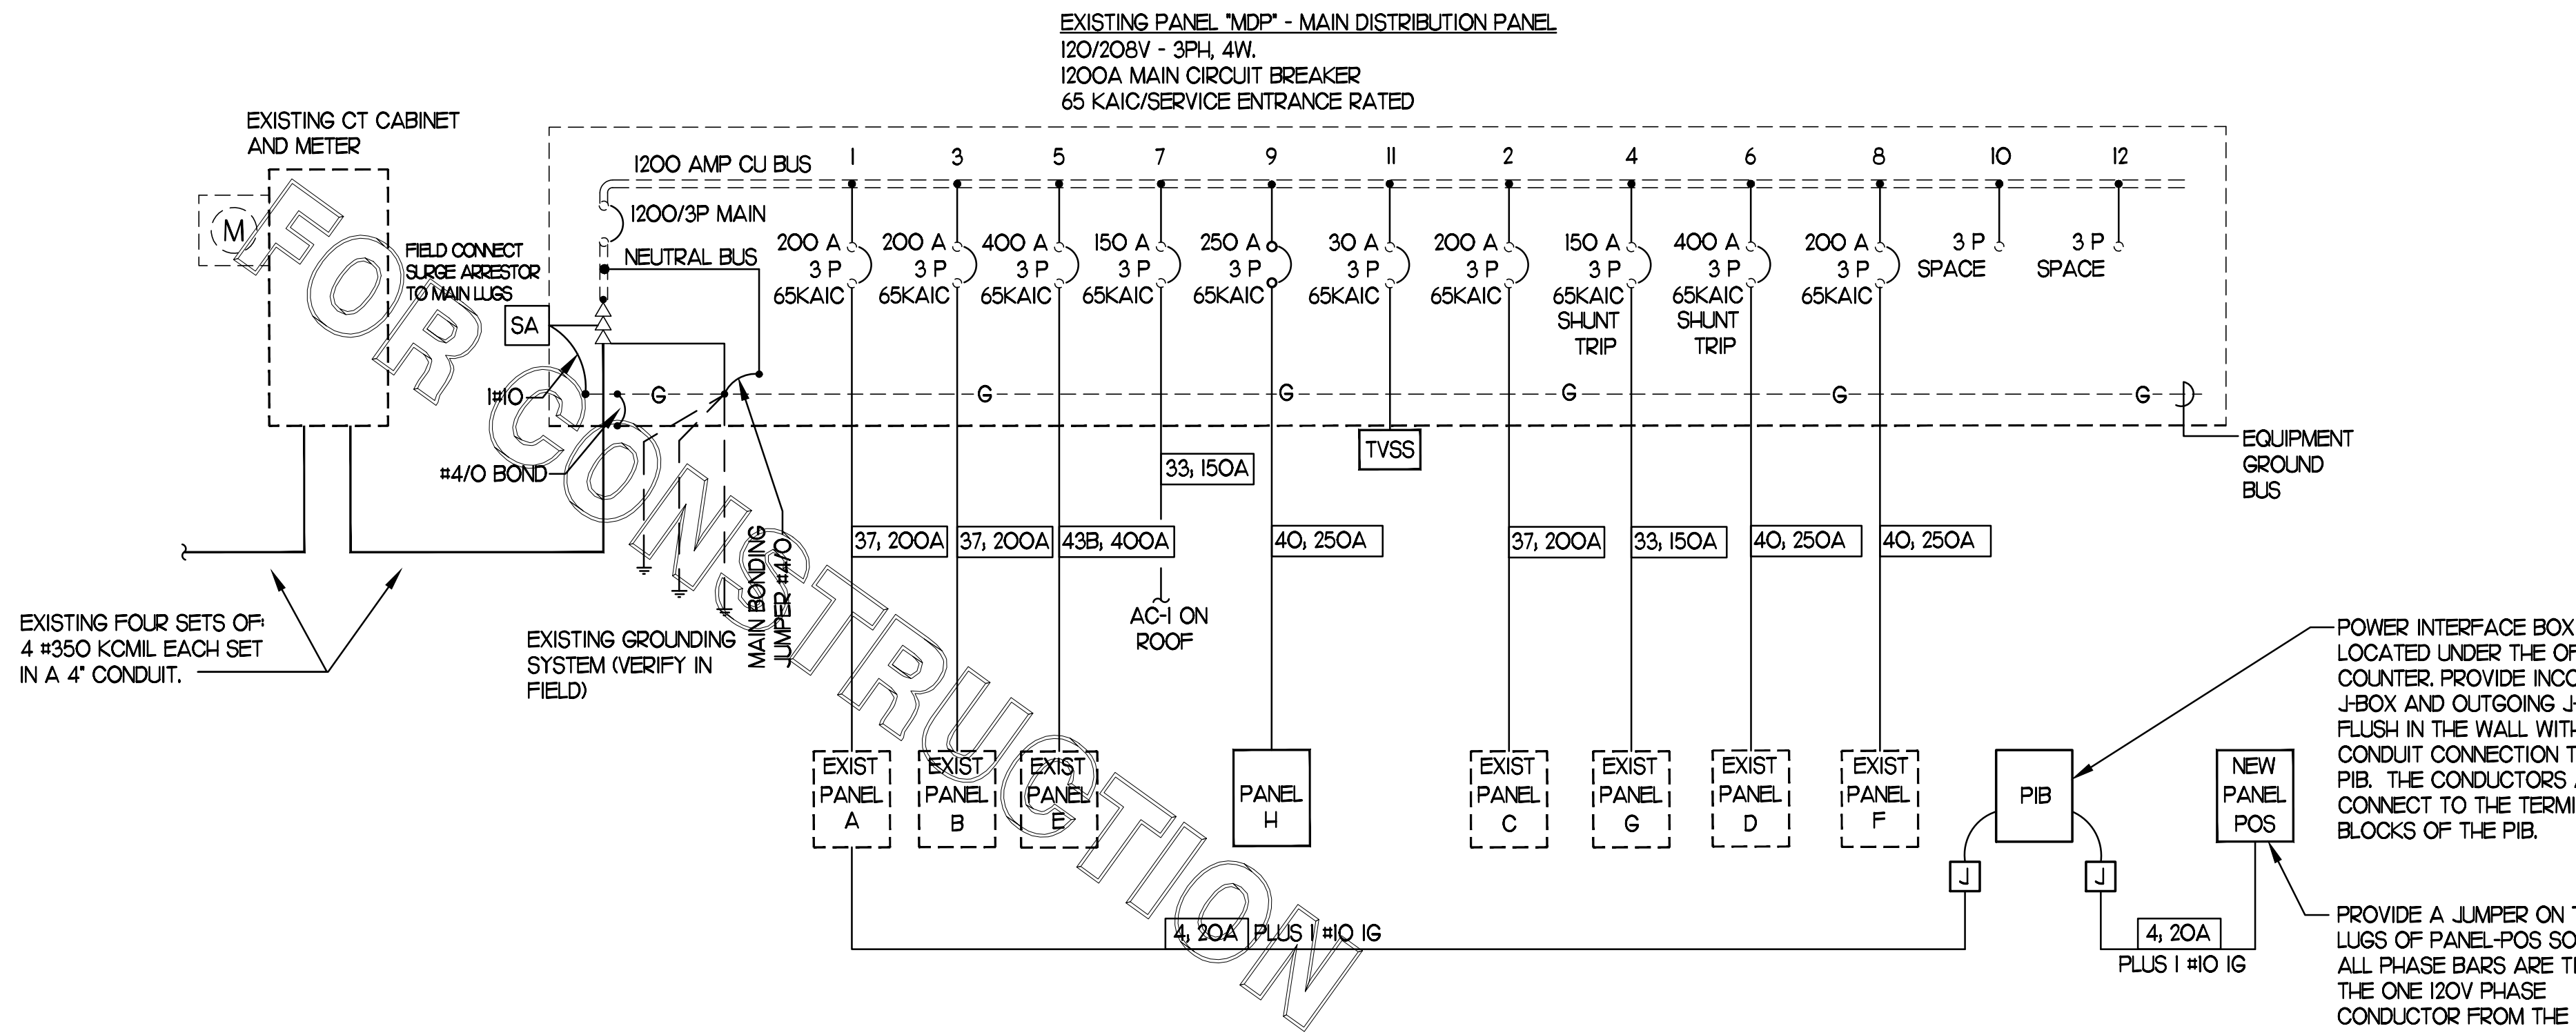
EXISTING PANEL "MDP" - MAIN DISTRIBUTION PANEL
120/208V - 3PH, 4W.
1200A MAIN CIRCUIT BREAKER
65 KAIC/SERVICE ENTRANCE RATED

EXISTING CT CABINET AND METER

M

1200 AMP CU BUS
1200/3P MAIN
NEUTRAL BUS
FIELD CONNECT SURGE ARRESTOR TO MAIN LUGS
SA

1 3 5 7 9 11 2 4 6 8 10 12

200 A 3 P 65KAIC
200 A 3 P 65KAIC
400 A 3 P 65KAIC
150 A 3 P 65KAIC
250 A 3 P 65KAIC
30 A 3 P 65KAIC
200 A 3 P 65KAIC
150 A 3 P 65KAIC SHUNT TRIP
400 A 3 P 65KAIC SHUNT TRIP
200 A 3 P 65KAIC
3 P SPACE
3 P SPACE

1#10
G G G G G G
#4/0 BOND
TVSS
EQUIPMENT GROUND BUS
33; 150A
37; 200A
37; 200A
43B; 400A
40; 250A
37; 200A
33; 150A
40; 250A
40; 250A
AC-1 ON ROOF
MAIN BONDING JUMPER #4/0

EXISTING FOUR SETS OF: 4 #350 KCMIL EACH SET IN A 4" CONDUIT.

EXISTING GROUNDING SYSTEM (VERIFY IN FIELD)

EXIST PANEL A
EXIST PANEL B
EXIST PANEL E
PANEL H
EXIST PANEL C
EXIST PANEL G
EXIST PANEL D
EXIST PANEL F
PIB
NEW PANEL POS
J
J
4; 20A PLUS 1 #10 IG
4; 20A
PLUS 1 #10 IG

FOR CONSTRUCTION

POWER INTERFACE BOX LOCATED UNDER THE OF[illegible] COUNTER. PROVIDE INCO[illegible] J-BOX AND OUTGOING J-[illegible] FLUSH IN THE WALL WITH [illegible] CONDUIT CONNECTION T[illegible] PIB. THE CONDUCTORS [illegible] CONNECT TO THE TERMI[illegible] BLOCKS OF THE PIB.

PROVIDE A JUMPER ON T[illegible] LUGS OF PANEL-POS SO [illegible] ALL PHASE BARS ARE T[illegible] THE ONE 120V PHASE CONDUCTOR FROM THE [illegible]